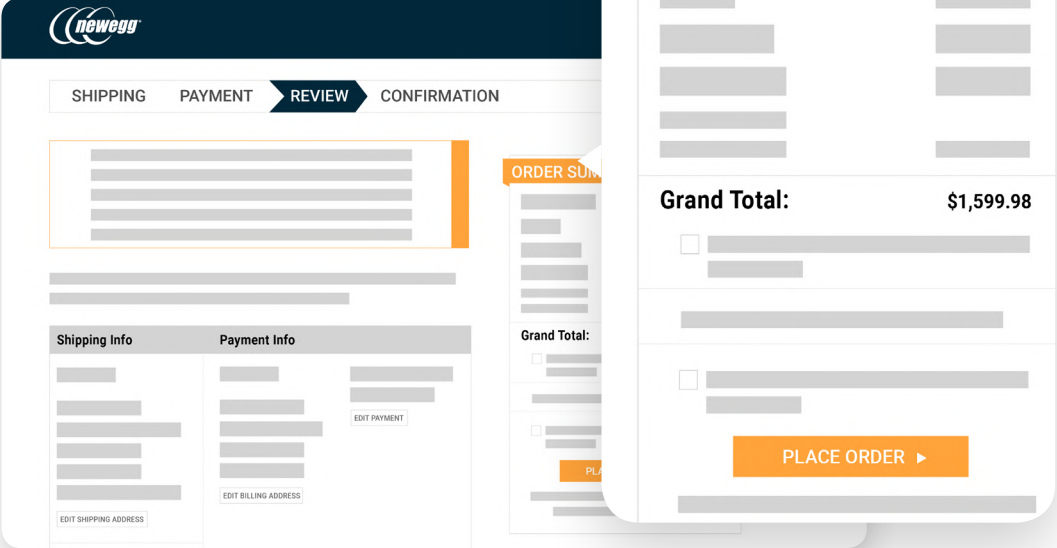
newegg

SHIPPING PAYMENT REVIEW CONFIRMATION

Shipping Info

EDIT SHIPPING ADDRESS

Payment Info

EDIT BILLING ADDRESS

EDIT PAYMENT

ORDER SUM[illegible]

Grand Total:

PLA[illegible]

Grand Total: $1,599.98

PLACE ORDER ▸